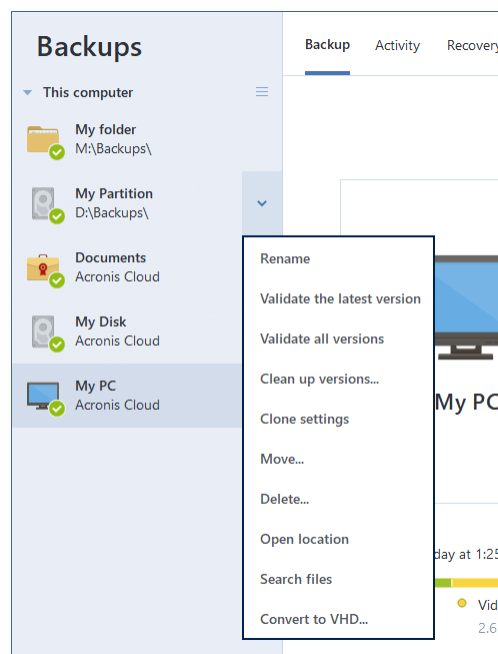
Backups

This computer

My folder
M:\Backups\

My Partition
D:\Backups\

Documents
Acronis Cloud

My Disk
Acronis Cloud

My PC
Acronis Cloud

Backup Activity Recovery

Rename
Validate the latest version
Validate all versions
Clean up versions...
Clone settings
Move...
Delete...
Open location
Search files
Convert to VHD...

My PC

day at 1:25

Vid
2.6